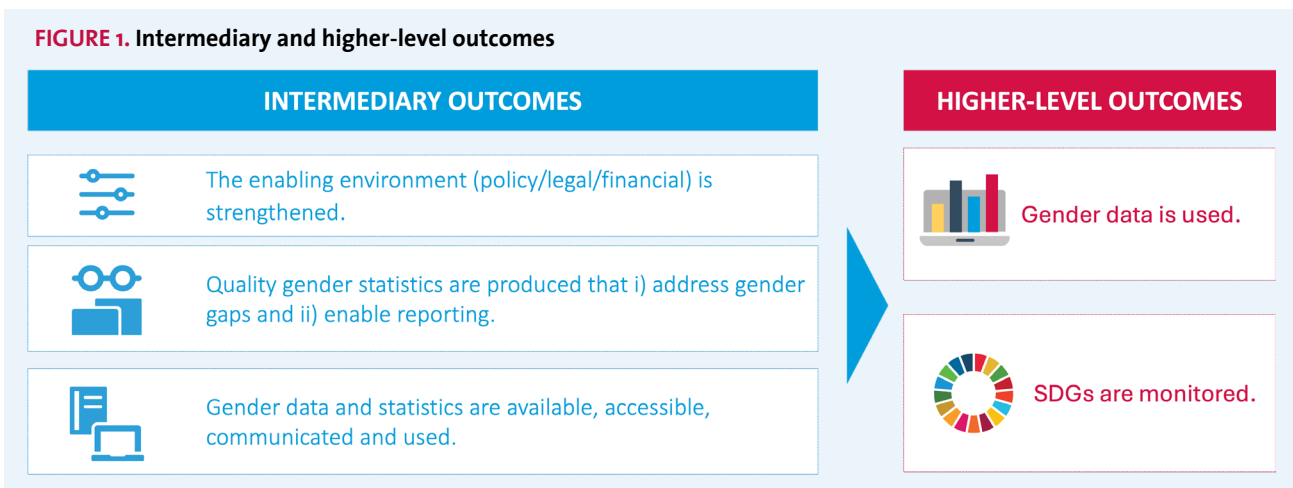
FIGURE 1. Intermediary and higher-level outcomes

INTERMEDIARY OUTCOMES

The enabling environment (policy/legal/financial) is strengthened.

Quality gender statistics are produced that i) address gender gaps and ii) enable reporting.

Gender data and statistics are available, accessible, communicated and used.

HIGHER-LEVEL OUTCOMES

Gender data is used.

SDGs are monitored.